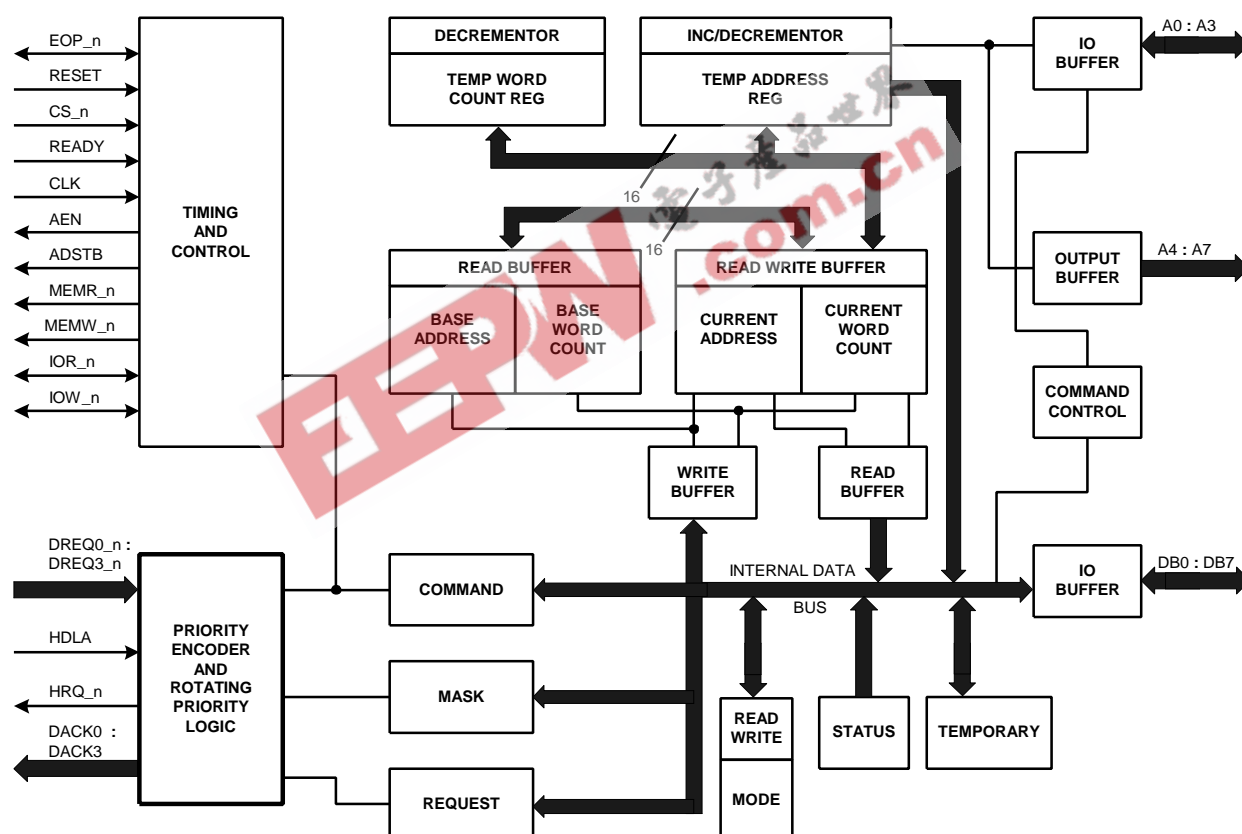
EOP_n
RESET
CS_n
READY
CLK
AEN
ADSTB
MEMR_n
MEMW_n
IOR_n
IOW_n

TIMING AND CONTROL

DECREMENTOR
TEMP WORD COUNT REG

INC/DECREMENTOR
TEMP ADDRESS REG

IO BUFFER
A0 : A3

16
16

READ BUFFER
BASE ADDRESS
BASE WORD COUNT

READ WRITE BUFFER
CURRENT ADDRESS
CURRENT WORD COUNT

OUTPUT BUFFER
A4 : A7

COMMAND CONTROL

WRITE BUFFER
READ BUFFER

DREQ0_n : DREQ3_n
HDLA
HRQ_n
DACK0 : DACK3

PRIORITY ENCODER AND ROTATING PRIORITY LOGIC

COMMAND
INTERNAL DATA BUS
IO BUFFER
DB0 : DB7

MASK
READ WRITE
MODE
STATUS
TEMPORARY
REQUEST

EEPW
电子产品世界
.com.cn